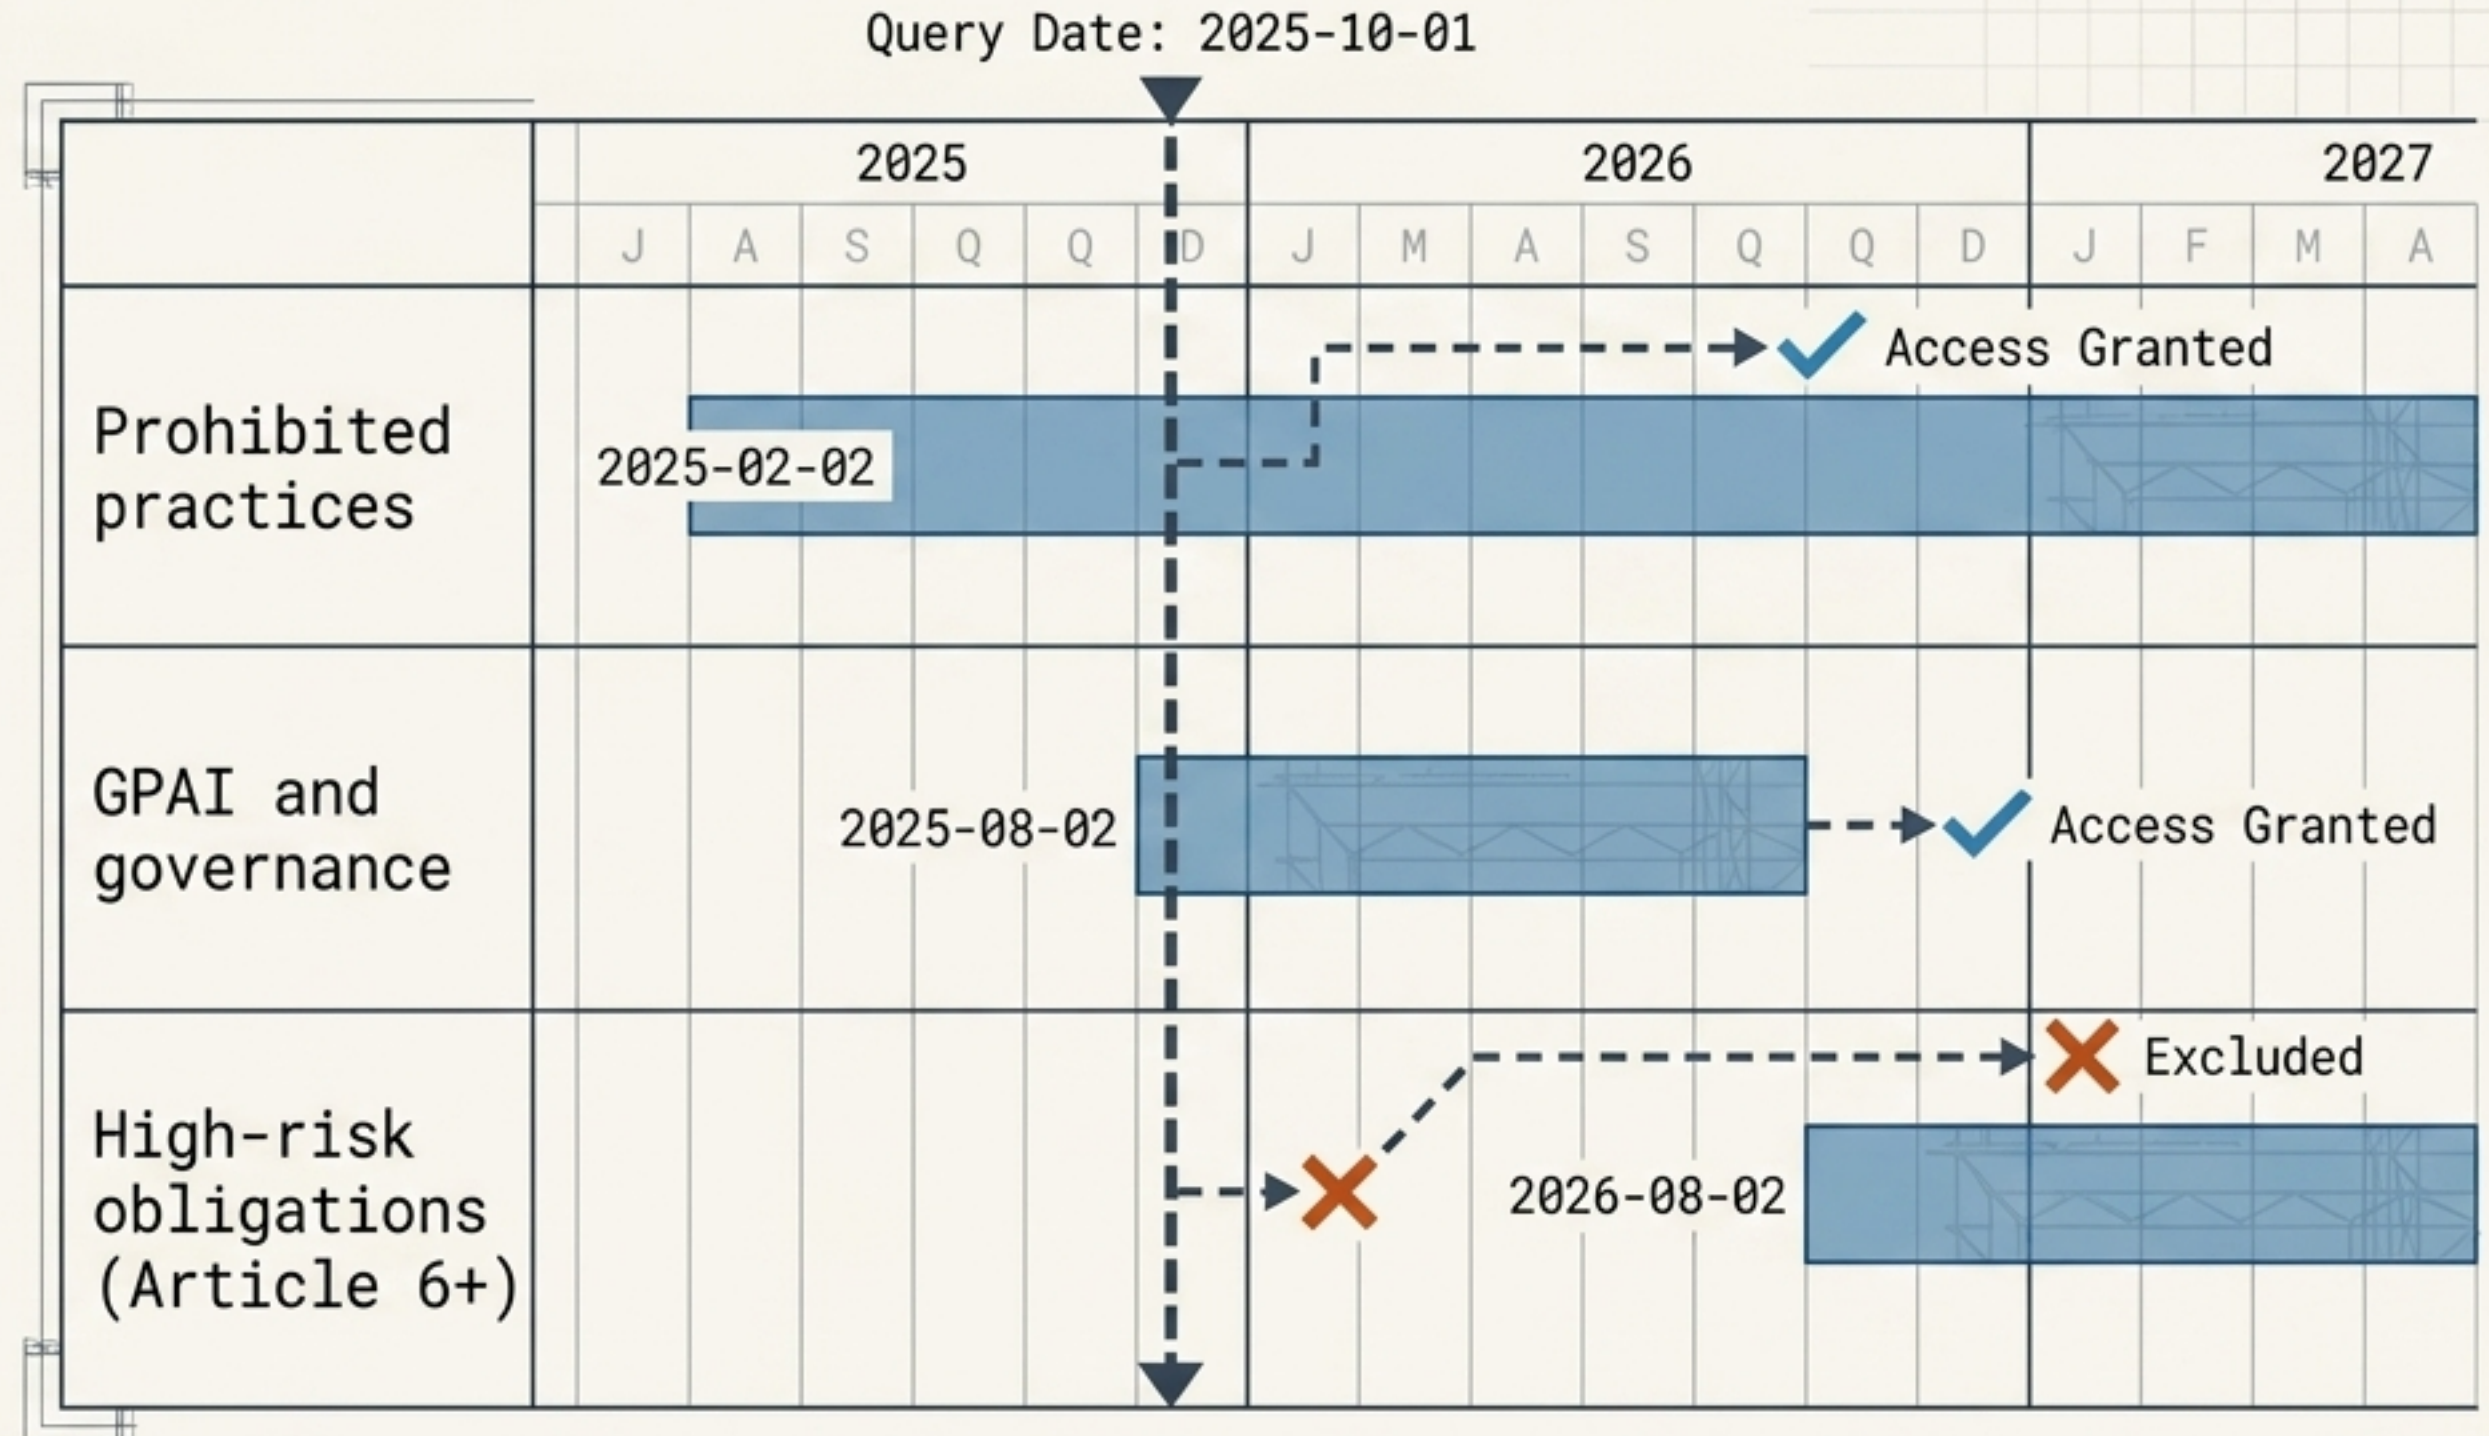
Query Date: 2025-10-01

|  | 2025 | | | | | | 2026 | | | | | | | 2027 | | | |
|---|---|---|---|---|---|---|---|---|---|---|---|---|---|---|---|---|---|
|  | J | A | S | Q | Q | D | J | M | A | S | Q | Q | D | J | F | M | A |
| Prohibited practices | 2025-02-02 | | | | | | | | | | | | | | | | |
| GPAI and governance | | | | 2025-08-02 | | | | | | | | | | | | | |
| High-risk obligations (Article 6+) | | | | | | | | | 2026-08-02 | | | | | | | | |

Access Granted

Access Granted

Excluded